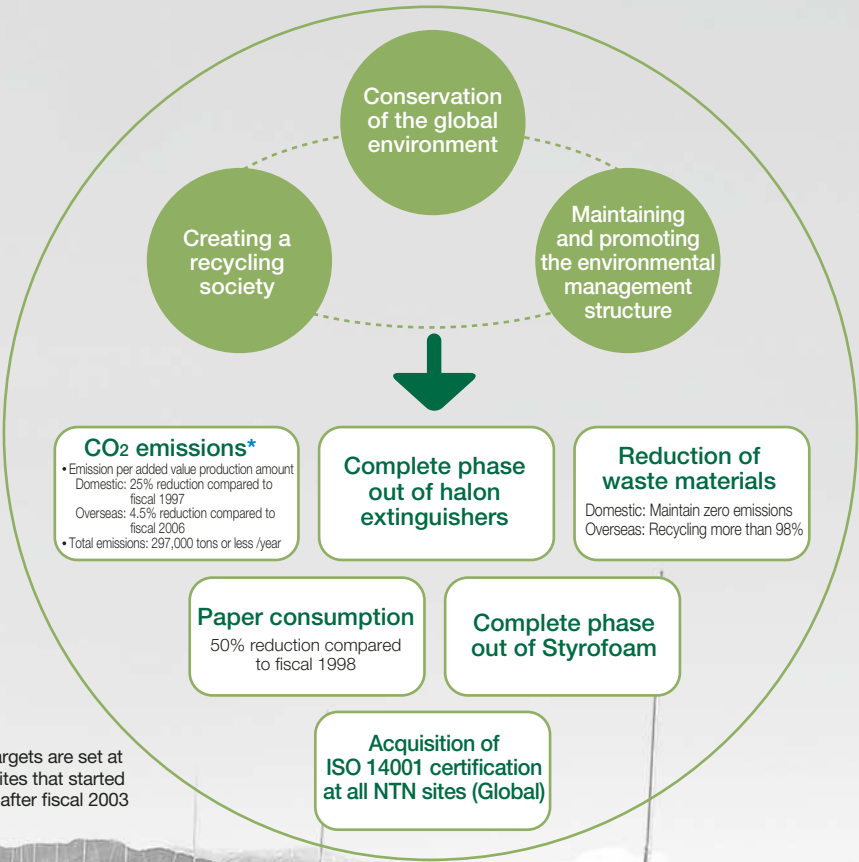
Conservation of the global environment

Creating a recycling society

Maintaining and promoting the environmental management structure

$CO_2$ emissions*
• Emission per added value production amount
Domestic: 25% reduction compared to fiscal 1997
Overseas: 4.5% reduction compared to fiscal 2006
• Total emissions: 297,000 tons or less /year

Complete phase out of halon extinguishers

Reduction of waste materials
Domestic: Maintain zero emissions
Overseas: Recycling more than 98%

Paper consumption
50% reduction compared to fiscal 1998

Complete phase out of Styrofoam

Acquisition of ISO 14001 certification at all NTN sites (Global)

argets are set at
ites that started
after fiscal 2003